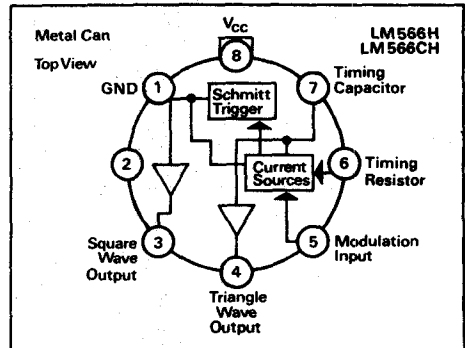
Metal Can

Top View

$V_{CC}$

8

LM566H
LM566CH

GND

1

Schmitt Trigger

7

Timing Capacitor

2

Current Sources

6

Timing Resistor

Square Wave Output

3

4

5

Modulation Input

Triangle Wave Output